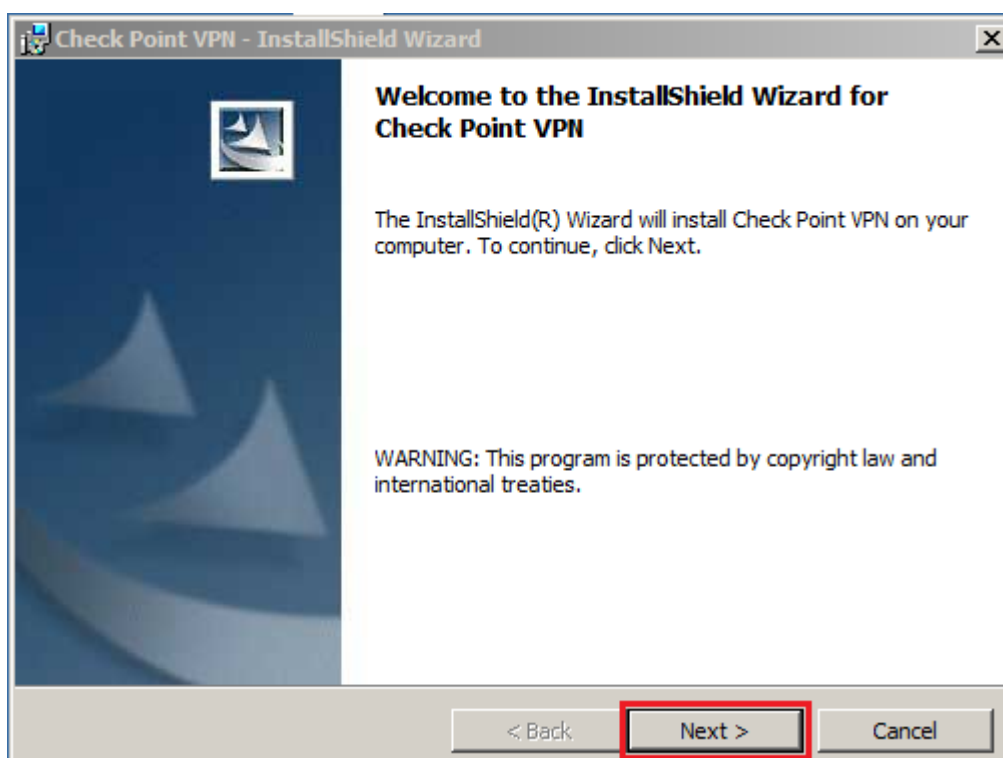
Check Point VPN - InstallShield Wizard

Welcome to the InstallShield Wizard for Check Point VPN

The InstallShield(R) Wizard will install Check Point VPN on your computer. To continue, click Next.

WARNING: This program is protected by copyright law and international treaties.

< Back

Next >

Cancel